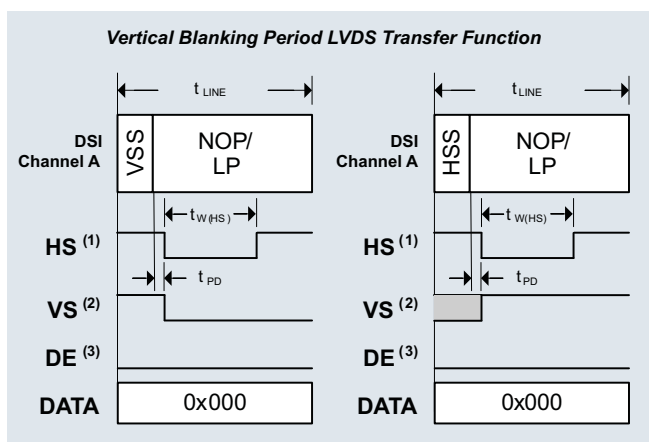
Vertical Blanking Period LVDS Transfer Function

$t_{LINE}$

DSI Channel A

VSS

NOP/ LP

$t_{W(HS)}$

HS (1)

$t_{PD}$

VS (2)

DE (3)

DATA

0x000

$t_{LINE}$

DSI Channel A

HSS

NOP/ LP

$t_{W(HS)}$

HS (1)

$t_{PD}$

VS (2)

DE (3)

DATA

0x000